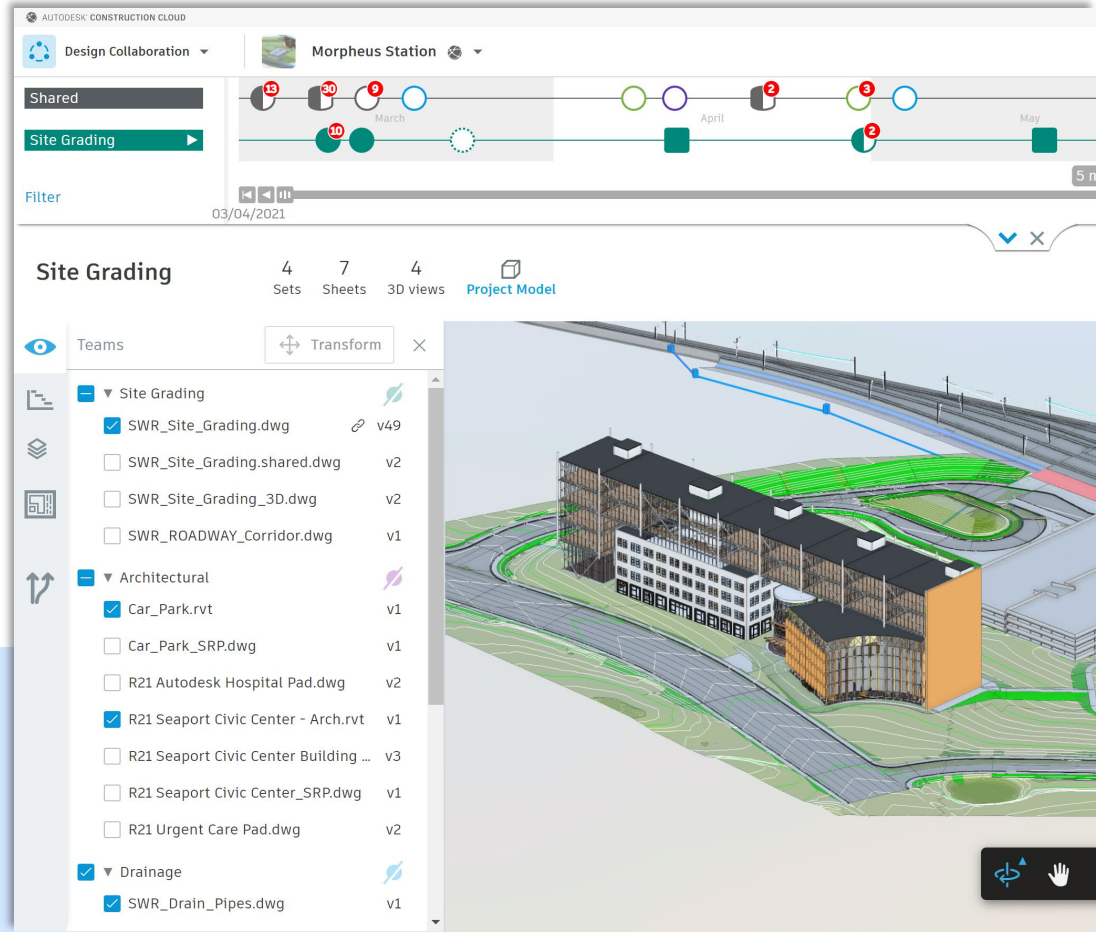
AUTODESK CONSTRUCTION CLOUD

Design Collaboration

Morpheus Station

Shared

Site Grading

13 30 9 2 3

10 2

March

April

May

Filter

03/04/2021

5 m

Site Grading

4 Sets

7 Sheets

4 3D views

Project Model

Teams

Transform

Site Grading

SWR_Site_Grading.dwg v49

SWR_Site_Grading.shared.dwg v2

SWR_Site_Grading_3D.dwg v2

SWR_ROADWAY_Corridor.dwg v1

Architectural

Car_Park.rvt v1

Car_Park_SRP.dwg v1

R21 Autodesk Hospital Pad.dwg v2

R21 Seaport Civic Center - Arch.rvt v1

R21 Seaport Civic Center Building ... v3

R21 Seaport Civic Center_SRP.dwg v1

R21 Urgent Care Pad.dwg v2

Drainage

SWR_Drain_Pipes.dwg v1